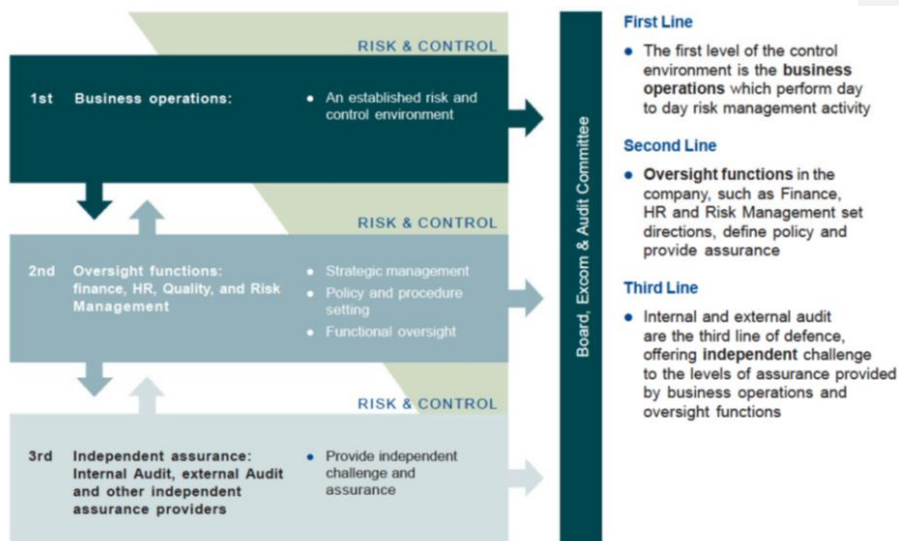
RISK & CONTROL

1st Business operations:

• An established risk and control environment

RISK & CONTROL

2nd Oversight functions: finance, HR, Quality, and Risk Management

• Strategic management
• Policy and procedure setting
• Functional oversight

RISK & CONTROL

3rd Independent assurance: Internal Audit, external Audit and other independent assurance providers

• Provide independent challenge and assurance

Board, Excom & Audit Committee

First Line

• The first level of the control environment is the business operations which perform day to day risk management activity

Second Line

• Oversight functions in the company, such as Finance, HR and Risk Management set directions, define policy and provide assurance

Third Line

• Internal and external audit are the third line of defence, offering independent challenge to the levels of assurance provided by business operations and oversight functions